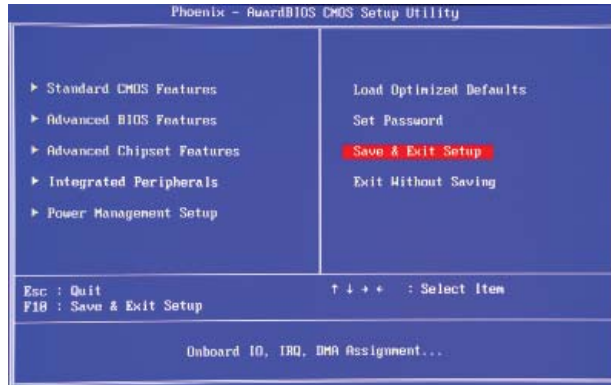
Phoenix - AwardBIOS CMOS Setup Utility

► Standard CMOS Features
► Advanced BIOS Features
► Advanced Chipset Features
► Integrated Peripherals
► Power Management Setup

Load Optimized Defaults
Set Password
Save & Exit Setup
Exit Without Saving

Esc : Quit
F10 : Save & Exit Setup

↑ ↓ → ← : Select Item

Onboard IO, IRQ, DMA Assignment...